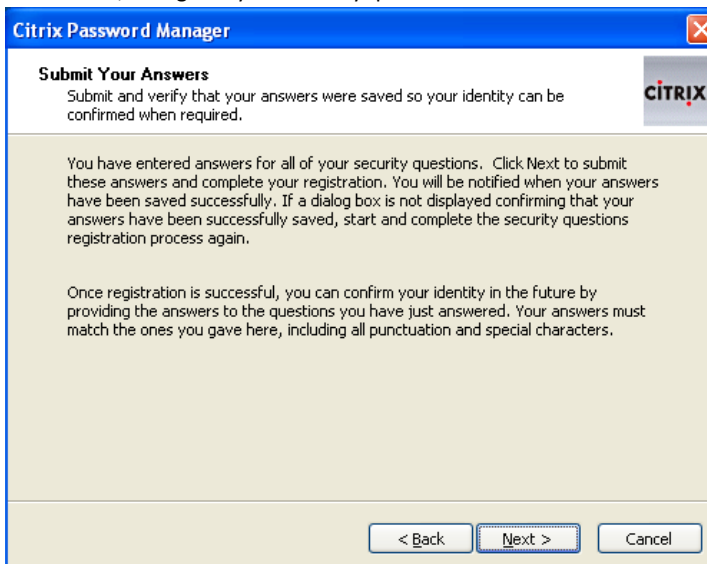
Citrix Password Manager

Submit Your Answers
Submit and verify that your answers were saved so your identity can be confirmed when required.

CITRIX

You have entered answers for all of your security questions. Click Next to submit these answers and complete your registration. You will be notified when your answers have been saved successfully. If a dialog box is not displayed confirming that your answers have been successfully saved, start and complete the security questions registration process again.

Once registration is successful, you can confirm your identity in the future by providing the answers to the questions you have just answered. Your answers must match the ones you gave here, including all punctuation and special characters.

< Back
Next >
Cancel